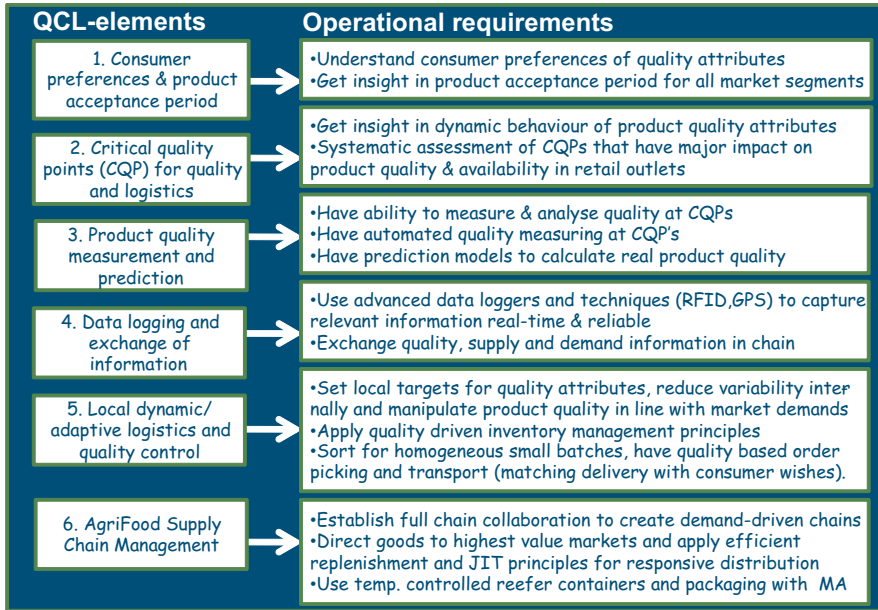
QCL-elements

Operational requirements

1. Consumer preferences & product acceptance period

•Understand consumer preferences of quality attributes
•Get insight in product acceptance period for all market segments

2. Critical quality points (CQP) for quality and logistics

•Get insight in dynamic behaviour of product quality attributes
•Systematic assessment of CQPs that have major impact on product quality & availability in retail outlets

3. Product quality measurement and prediction

•Have ability to measure & analyse quality at CQPs
•Have automated quality measuring at CQP's
•Have prediction models to calculate real product quality

4. Data logging and exchange of information

•Use advanced data loggers and techniques (RFID,GPS) to capture relevant information real-time & reliable
•Exchange quality, supply and demand information in chain

5. Local dynamic/ adaptive logistics and quality control

•Set local targets for quality attributes, reduce variability internally and manipulate product quality in line with market demands
•Apply quality driven inventory management principles
•Sort for homogeneous small batches, have quality based order picking and transport (matching delivery with consumer wishes).

6. AgriFood Supply Chain Management

•Establish full chain collaboration to create demand-driven chains
•Direct goods to highest value markets and apply efficient replenishment and JIT principles for responsive distribution
•Use temp. controlled reefer containers and packaging with MA